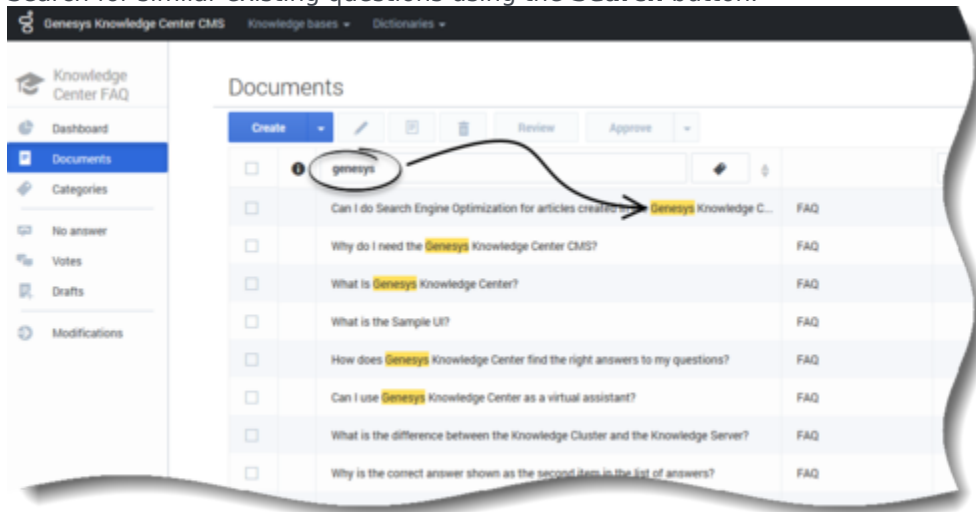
Genesys Knowledge Center CMS Knowledge bases ▾ Dictionaries ▾

Knowledge Center FAQ

Dashboard
Documents
Categories
No answer
Votes
Drafts
Modifications

Documents

Create ▾ Review Approve ▾

genesys

| | |
|---|---|
| Can I do Search Engine Optimization for articles created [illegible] Genesys Knowledge C... | FAQ |
| Why do I need the Genesys Knowledge Center CMS? | FAQ |
| What Is Genesys Knowledge Center? | FAQ |
| What is the Sample UI? | FAQ |
| How does Genesys Knowledge Center find the right answers to my questions? | FAQ |
| Can I use Genesys Knowledge Center as a virtual assistant? | FAQ |
| What is the difference between the Knowledge Cluster and the Knowledge Server? | FAQ |
| Why is the correct answer shown as the second item in the list of answers? | FAQ |